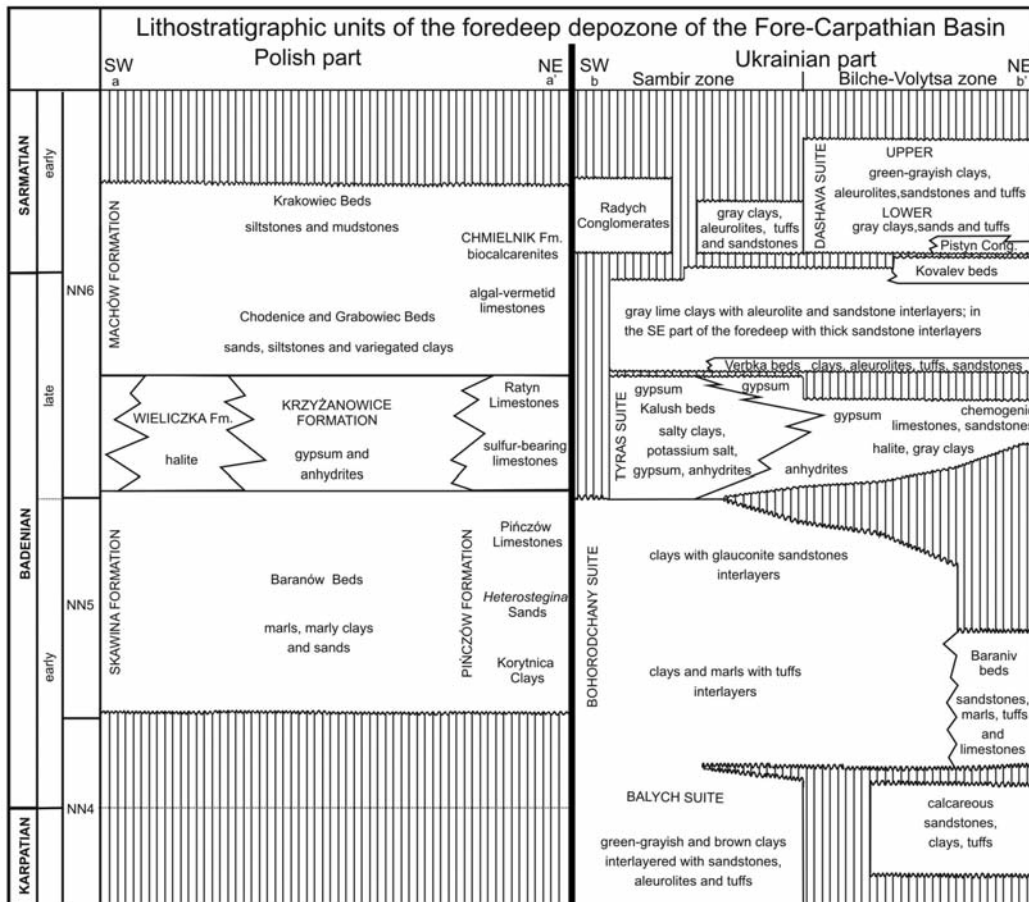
Lithostratigraphic units of the foredeep depozone of the Fore-Carpathian Basin

Polish part
SW a
NE a'

Ukrainian part
SW b
Sambir zone
Bilche-Volytsa zone
NE b'

SARMATIAN
early
BADENIAN
late
early
KARPATIAN
NN6
NN5
NN4

MACHÓW FORMATION
Krakowiec Beds
siltstones and mudstones
CHMIELNIK Fm.
biocalcarenites
algal-vermetid limestones
Chodenice and Grabowiec Beds
sands, siltstones and variegated clays

WIELICZKA Fm.
halite
KRZYŻANOWICE FORMATION
gypsum and anhydrites
Ratyn Limestones
sulfur-bearing limestones

SKAWINA FORMATION
Baranów Beds
marls, marly clays and sands
PIŃCZÓW FORMATION
Pińczów Limestones
Heterostegina Sands
Korytnica Clays

Radych Conglomerates
gray clays, aleurolites, tuffs and sandstones
DASHAVA SUITE
UPPER
green-grayish clays, aleurolites,sandstones and tuffs
LOWER
gray clays,sands and tuffs
Pistyn Cong.
Kovalev beds
gray lime clays with aleurolite and sandstone interlayers; in the SE part of the foredeep with thick sandstone interlayers
Verbka beds clays, aleurolites, tuffs, sandstones

TYRAS SUITE
gypsum
Kalush beds
salty clays, potassium salt, gypsum, anhydrites
gypsum
anhydrites
gypsum
chemogenic limestones, sandstones
halite, gray clays

BOHORODCHANY SUITE
clays with glauconite sandstones interlayers
clays and marls with tuffs interlayers
Baraniv beds
sandstones, marls, tuffs and limestones

BALYCH SUITE
green-grayish and brown clays interlayered with sandstones, aleurolites and tuffs
calcareous sandstones, clays, tuffs